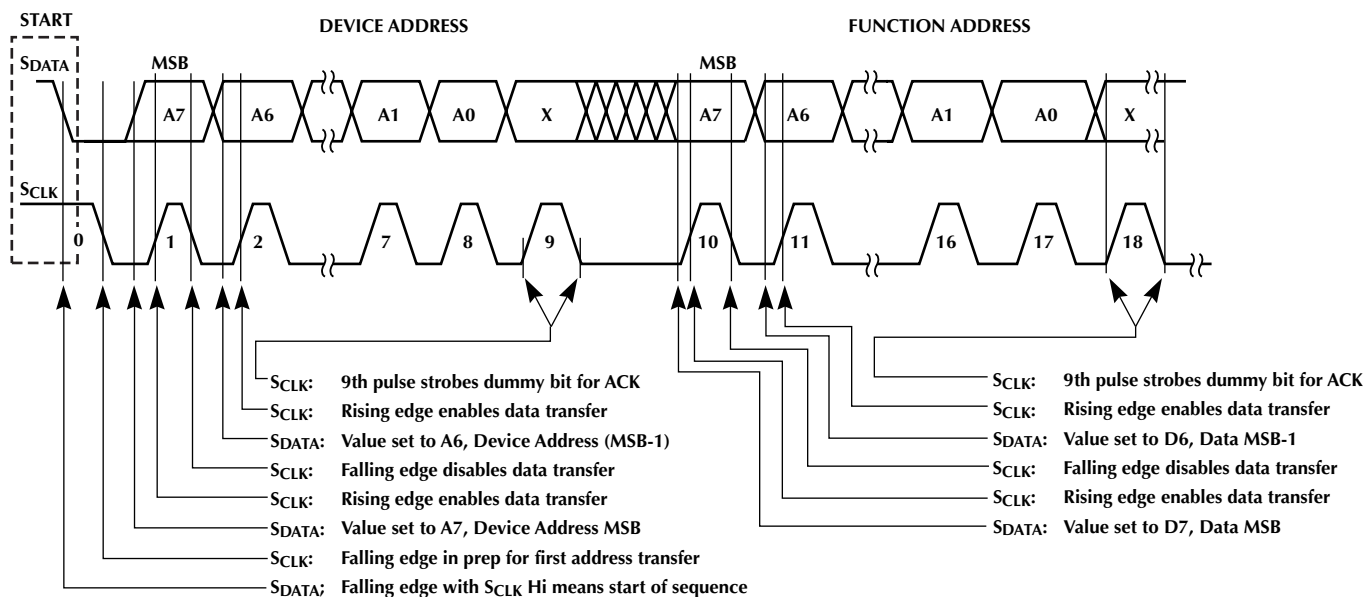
START

DEVICE ADDRESS

FUNCTION ADDRESS

SDATA

MSB

A7

A6

A1

A0

X

MSB

A7

A6

A1

A0

X

SCLK

0

1

2

7

8

9

10

11

16

17

18

SCLK: 9th pulse strobes dummy bit for ACK
SCLK: Rising edge enables data transfer
SDATA: Value set to A6, Device Address (MSB-1)
SCLK: Falling edge disables data transfer
SCLK: Rising edge enables data transfer
SDATA: Value set to A7, Device Address MSB
SCLK: Falling edge in prep for first address transfer
SDATA; Falling edge with SCLK Hi means start of sequence

SCLK: 9th pulse strobes dummy bit for ACK
SCLK: Rising edge enables data transfer
SDATA: Value set to D6, Data MSB-1
SCLK: Falling edge disables data transfer
SCLK: Rising edge enables data transfer
SDATA: Value set to D7, Data MSB